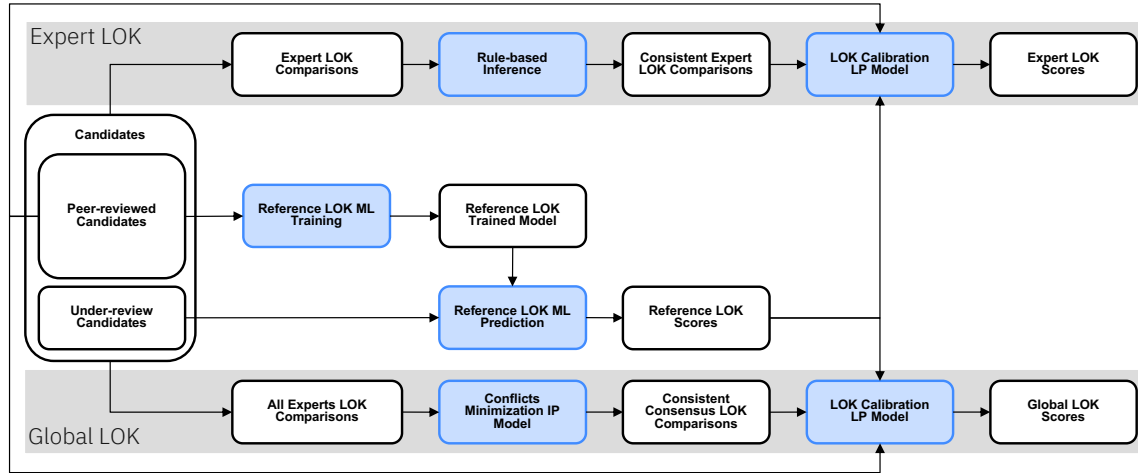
Expert LOK

Expert LOK Comparisons

Rule-based Inference

Consistent Expert LOK Comparisons

LOK Calibration LP Model

Expert LOK Scores

Candidates

Peer-reviewed Candidates

Under-review Candidates

Reference LOK ML Training

Reference LOK Trained Model

Reference LOK ML Prediction

Reference LOK Scores

All Experts LOK Comparisons

Conflicts Minimization IP Model

Consistent Consensus LOK Comparisons

LOK Calibration LP Model

Global LOK Scores

Global LOK